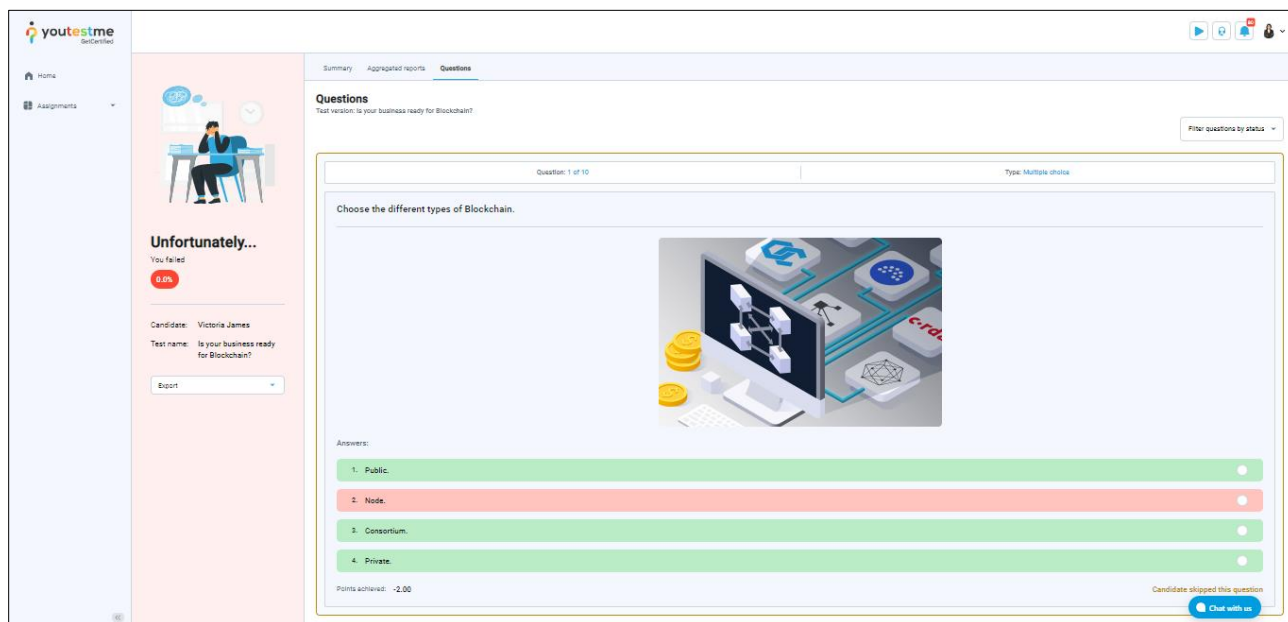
youtestme GetCertified

Home

Assignments

Unfortunately...

You failed

0.0%

Candidate: Victoria James

Test name: Is your business ready for Blockchain?

Export

Summary Aggregated reports Questions

Questions

Test version: Is your business ready for Blockchain?

Filter questions by status

Question: 1 of 10

Type: Multiple choice

Choose the different types of Blockchain.

Answers:

1. Public.

2. Node.

3. Consortium.

4. Private.

Points achieved: -2.00

Candidate skipped this question

Chat with us